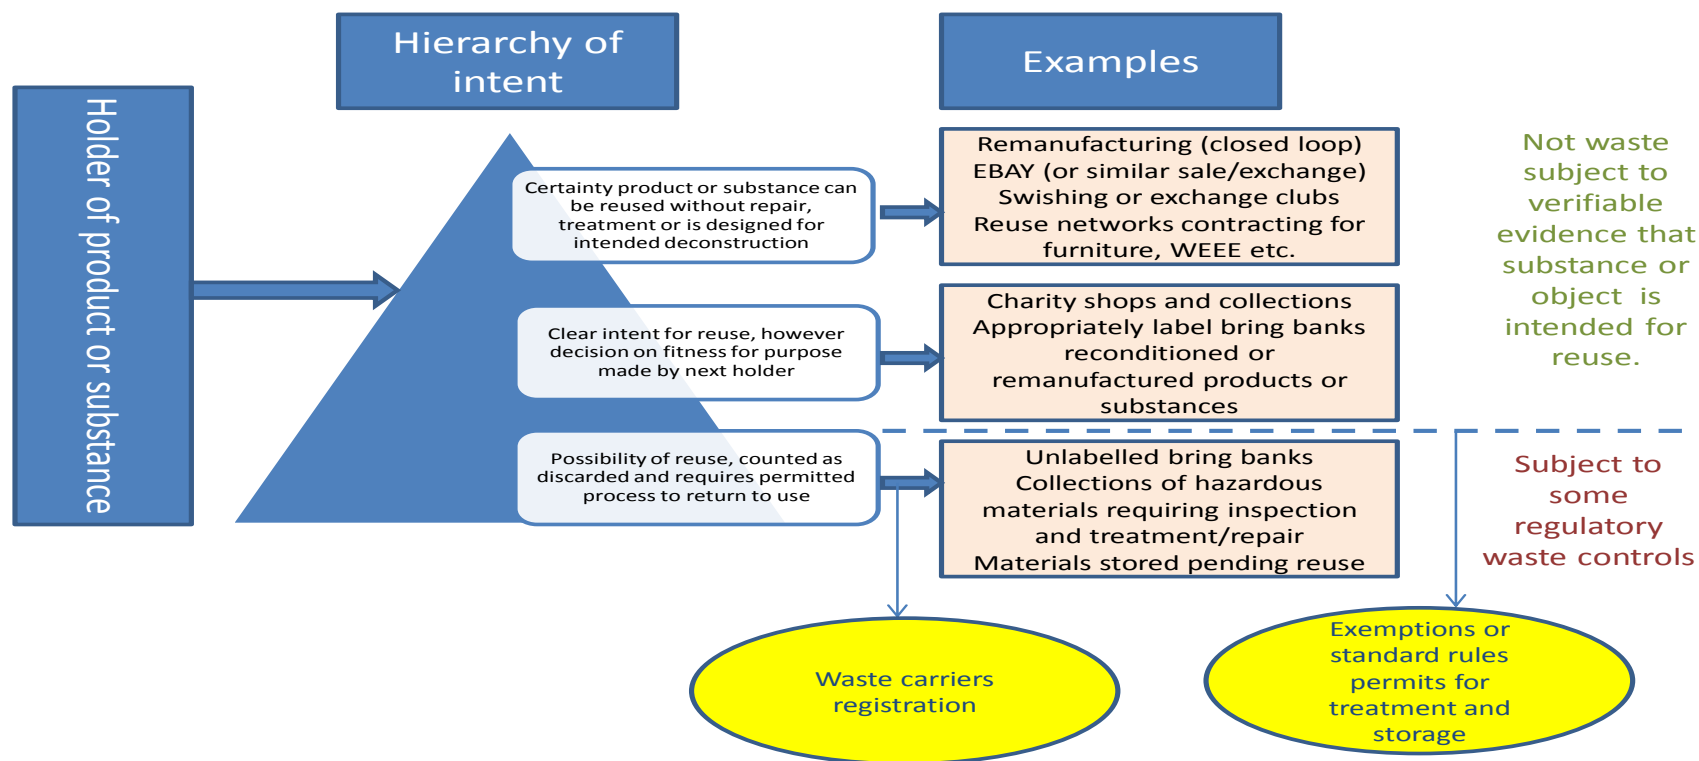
Holder of product or substance

Hierarchy of intent

Examples

Certainty product or substance can be reused without repair, treatment or is designed for intended deconstruction

Remanufacturing (closed loop)
EBAY (or similar sale/exchange)
Swishing or exchange clubs
Reuse networks contracting for furniture, WEEE etc.

Not waste subject to verifiable evidence that substance or object is intended for reuse.

Clear intent for reuse, however decision on fitness for purpose made by next holder

Charity shops and collections
Appropriately label bring banks reconditioned or remanufactured products or substances

Possibility of reuse, counted as discarded and requires permitted process to return to use

Unlabelled bring banks
Collections of hazardous materials requiring inspection and treatment/repair
Materials stored pending reuse

Subject to some regulatory waste controls

Waste carriers registration

Exemptions or standard rules permits for treatment and storage